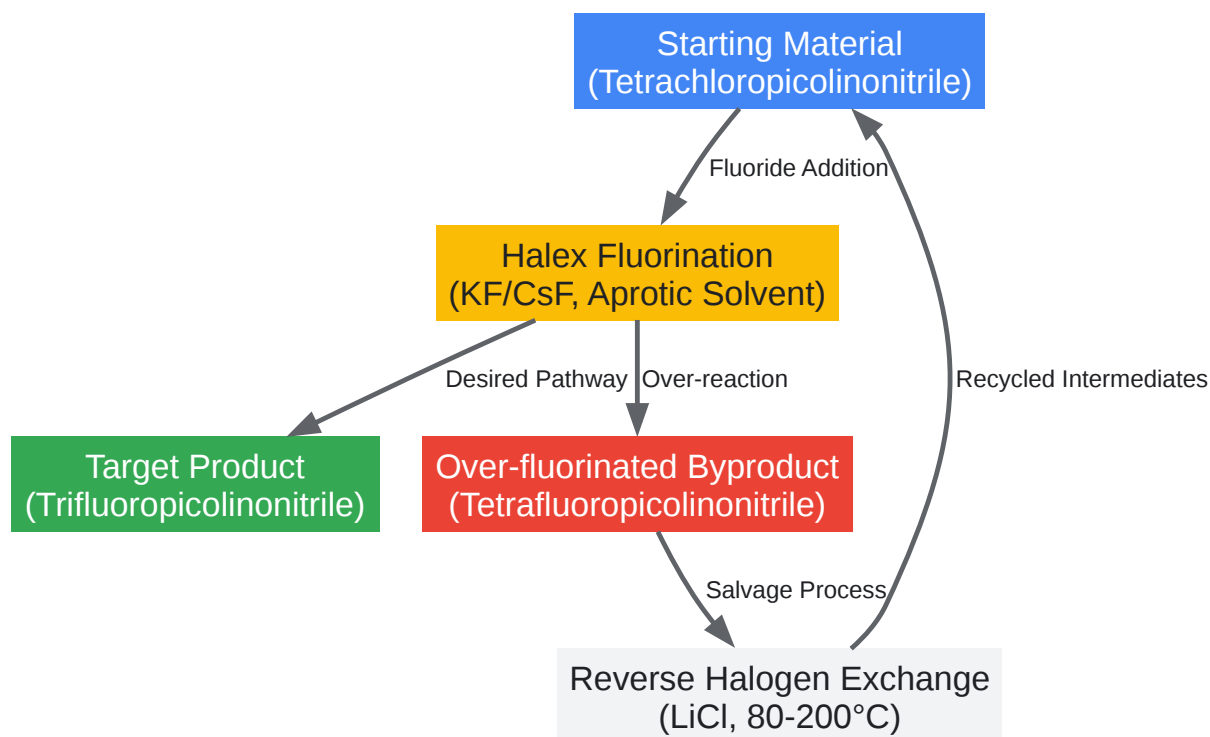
Starting Material
(Tetrachloropicolinonitrile)

Fluoride Addition

Halex Fluorination
(KF/CsF, Aprotic Solvent)

Desired Pathway

Over-reaction

Recycled Intermediates

Target Product
(Trifluoropicolinonitrile)

Over-fluorinated Byproduct
(Tetrafluoropicolinonitrile)

Salvage Process

Reverse Halogen Exchange
(LiCl, 80-200°C)